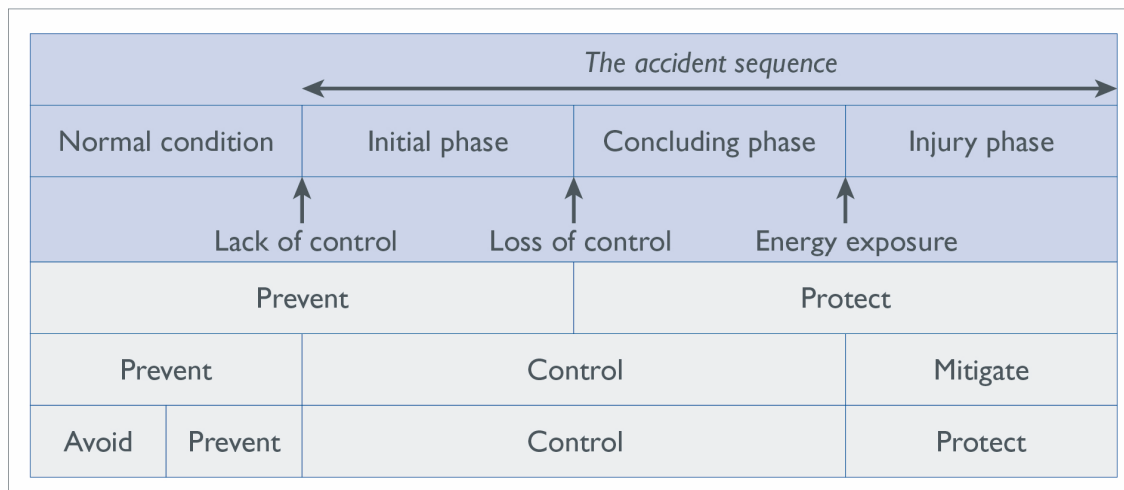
The accident sequence

| Normal condition | Initial phase | Concluding phase | Injury phase |
|---|---|---|---|
| | Lack of control | Loss of control | Energy exposure |

| Prevent | Protect |
|---|---|

| Prevent | Control | Mitigate |
|---|---|---|

| Avoid | Prevent | Control | Protect |
|---|---|---|---|